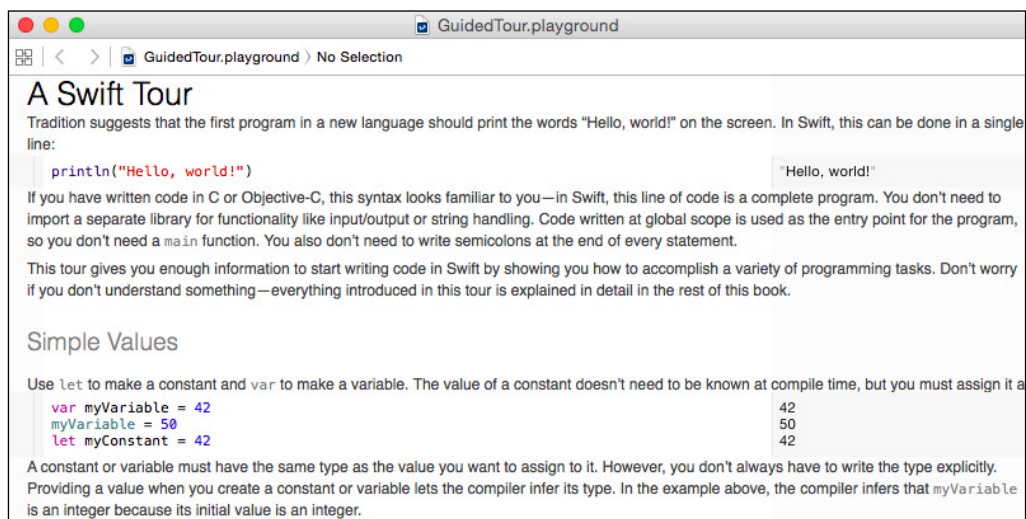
GuidedTour.playground

GuidedTour.playground 〉 No Selection

A Swift Tour

Tradition suggests that the first program in a new language should print the words "Hello, world!" on the screen. In Swift, this can be done in a single line:

println("Hello, world!")

"Hello, world!"

If you have written code in C or Objective-C, this syntax looks familiar to you—in Swift, this line of code is a complete program. You don't need to import a separate library for functionality like input/output or string handling. Code written at global scope is used as the entry point for the program, so you don't need a main function. You also don't need to write semicolons at the end of every statement.

This tour gives you enough information to start writing code in Swift by showing you how to accomplish a variety of programming tasks. Don't worry if you don't understand something—everything introduced in this tour is explained in detail in the rest of this book.

Simple Values

Use let to make a constant and var to make a variable. The value of a constant doesn't need to be known at compile time, but you must assign it a

var myVariable = 42
myVariable = 50
let myConstant = 42

42
50
42

A constant or variable must have the same type as the value you want to assign to it. However, you don't always have to write the type explicitly. Providing a value when you create a constant or variable lets the compiler infer its type. In the example above, the compiler infers that myVariable is an integer because its initial value is an integer.